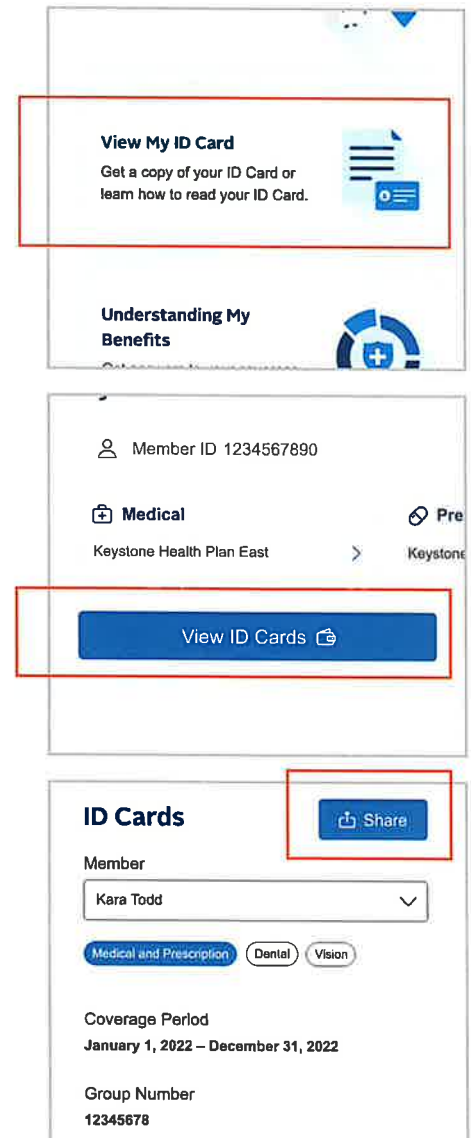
View My ID Card
Get a copy of your ID Card or learn how to read your ID Card.

Understanding My Benefits
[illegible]

Member ID 1234567890

Medical
Keystone Health Plan East

Pre
Keystone

View ID Cards

ID Cards
Share
Member
Kara Todd
Medical and Prescription
Dental
Vision

Coverage Period
January 1, 2022 – December 31, 2022

Group Number
12345678